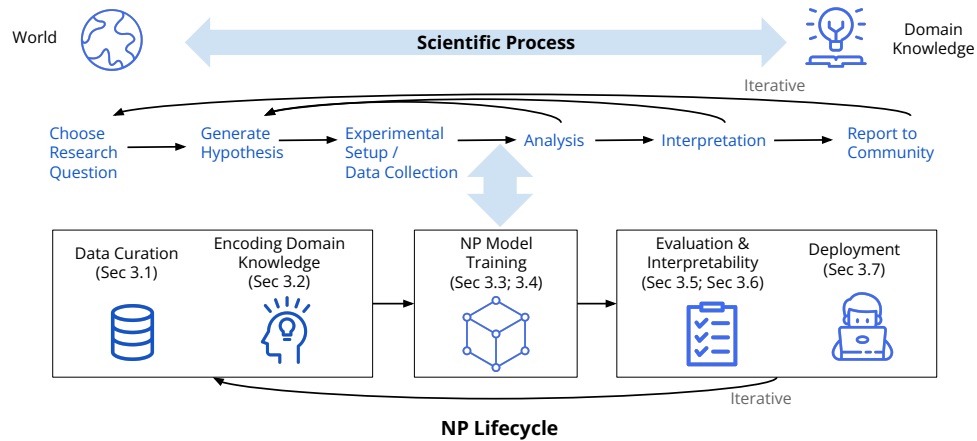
World

Scientific Process

Domain Knowledge

Iterative

Choose Research Question

Generate Hypothesis

Experimental Setup / Data Collection

Analysis

Interpretation

Report to Community

Data Curation (Sec 3.1)

Encoding Domain Knowledge (Sec 3.2)

NP Model Training (Sec 3.3; 3.4)

Evaluation & Interpretability (Sec 3.5; Sec 3.6)

Deployment (Sec 3.7)

Iterative

NP Lifecycle